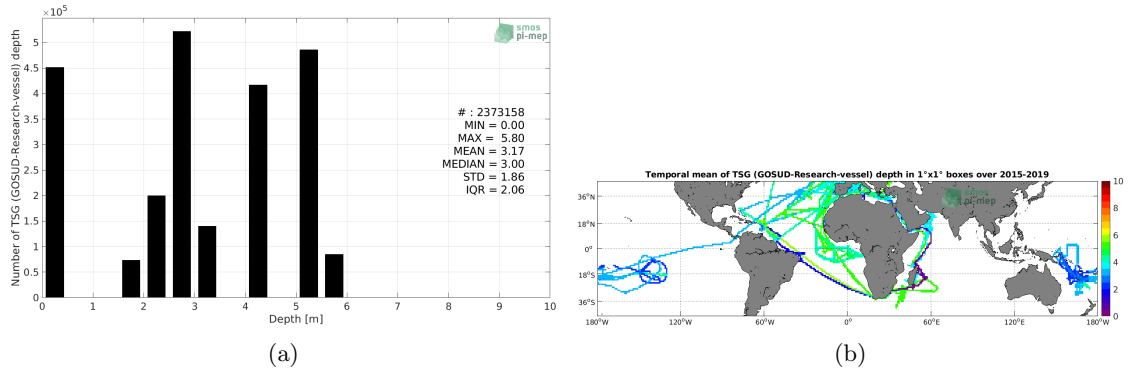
$\times10^5$

5
4.5
4
3.5
3
2.5
2
1.5
1
0.5
0

Number of TSG (GOSUD-Research-vessel) depth

smos
pi-mep

# : 2373158
MIN = 0.00
MAX = 5.80
MEAN = 3.17
MEDIAN = 3.00
STD = 1.86
IQR = 2.06

0 1 2 3 4 5 6 7 8 9 10
Depth [m]

(a)

Temporal mean of TSG (GOSUD-Research-vessel) depth in 1°x1° boxes over 2015-2019

smos
pi-mep

36°N
18°N
0°
18°S
36°S

180°W 120°W 60°W 0° 60°E 120°E 180°W

10
8
6
4
2
0

(b)